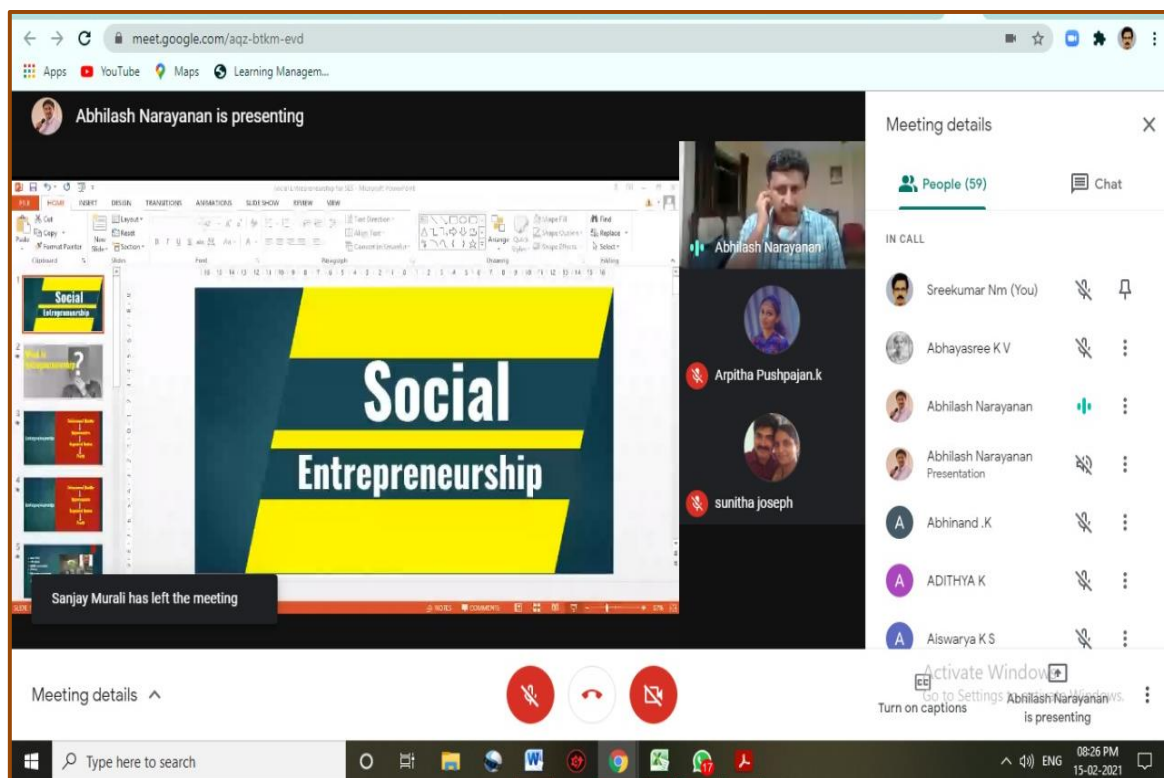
meet.google.com/aqz-btkm-evd

Apps YouTube Maps Learning Managem...

Abhilash Narayanan is presenting

FILE HOME INSERT DESIGN TRANSITIONS ANIMATIONS SLIDE SHOW REVIEW VIEW

Social Entrepreneurship

Social Entrepreneurship

Abhilash Narayanan

Arpitha Pushpajan.k

sunitha joseph

Sanjay Murali has left the meeting

Meeting details

People (59)

Chat

IN CALL

Sreekumar Nm (You)

Abhayasree K V

Abhilash Narayanan

Abhilash Narayanan
Presentation

Abhinand .K

ADITHYA K

Aiswarya K S

Meeting details

Turn on captions

Activate Windows
Go to Settings to activate Windows.

Abhilash Narayanan is presenting

Type here to search

ENG 08:26 PM 15-02-2021